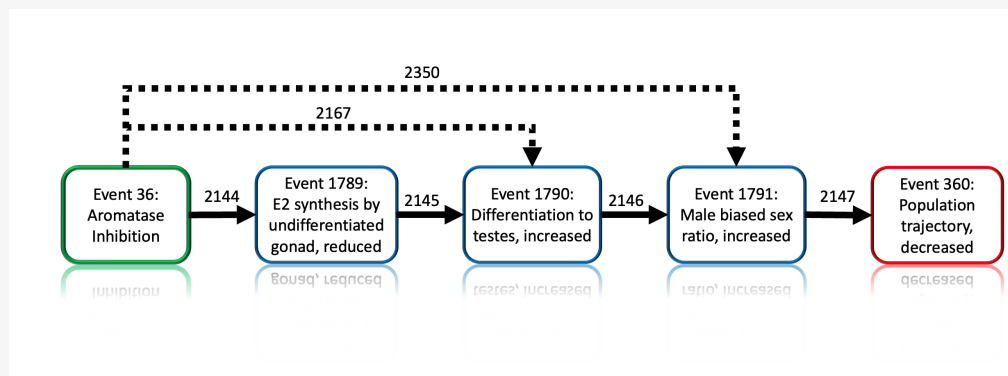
2350

2167

Event 36: Aromatase Inhibition

2144

Event 1789: E2 synthesis by undifferentiated gonad, reduced

2145

Event 1790: Differentiation to testes, increased

2146

Event 1791: Male biased sex ratio, increased

2147

Event 360: Population trajectory, decreased